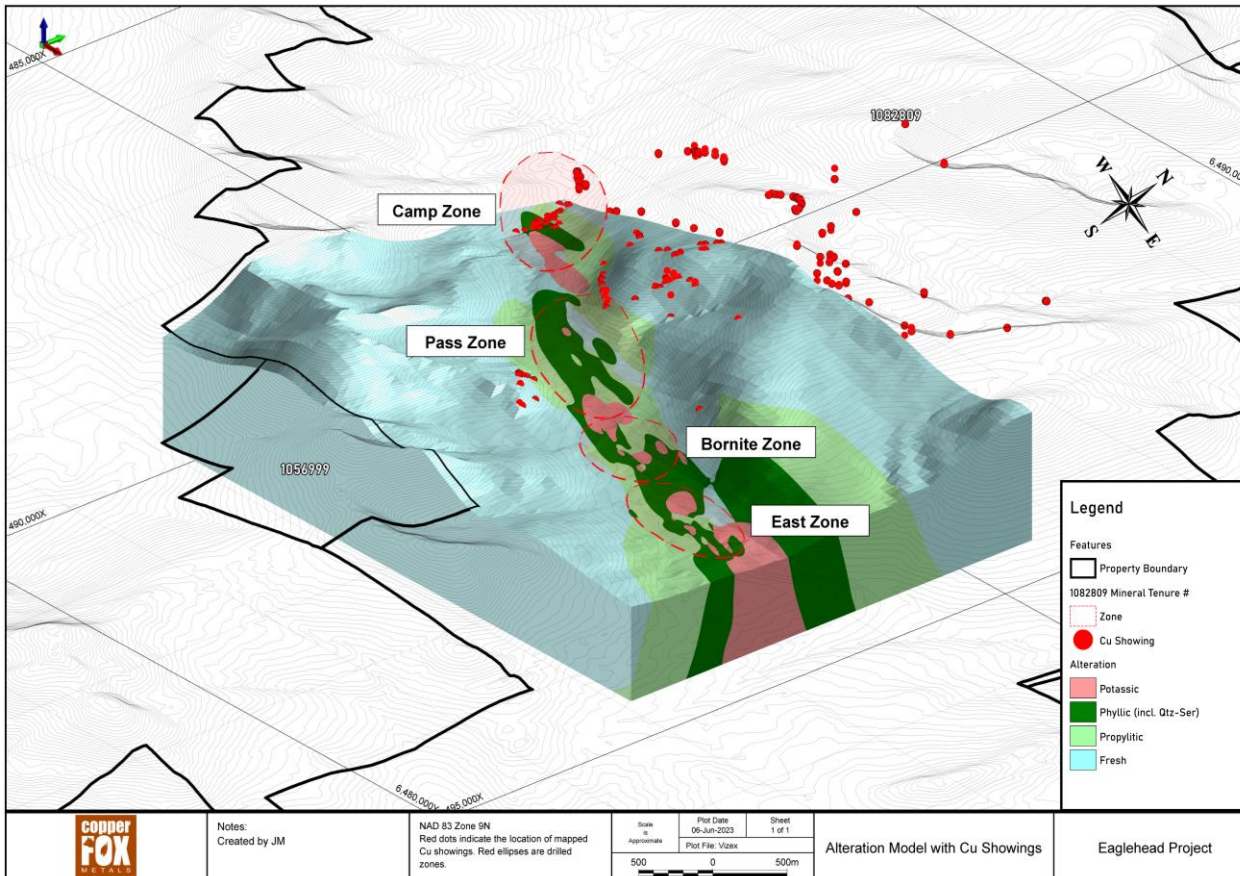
485,000X

1082809

6,490,0

W
N
S
E

Camp Zone

Pass Zone

Bornite Zone

East Zone

1056999

490,000X

6,480,000X 495,000X

Legend

Features

Property Boundary

1082809 Mineral Tenure #

Zone

Cu Showing

Alteration

Potassic

Phyllic (incl. Qtz-Ser)

Propylitic

Fresh

copper FOX METALS

Notes:
Created by JM

NAD 83 Zone 9N
Red dots indicate the location of mapped Cu showings. Red ellipses are drilled zones.

Scale is Approximate

Plot Date
06-Jun-2023

Sheet
1 of 1

Plot File: Vizex

500 0 500m

Alteration Model with Cu Showings

Eaglehead Project